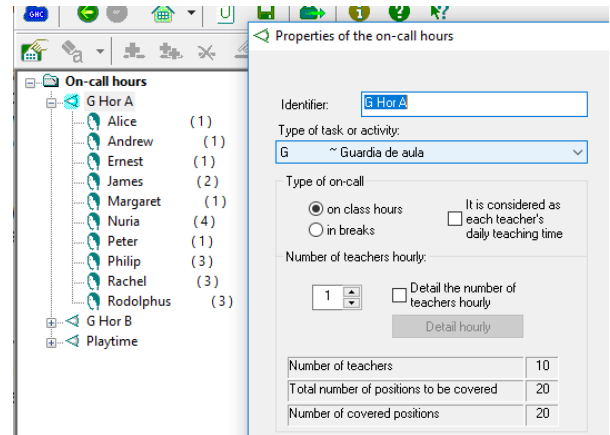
GHC

On-call hours
G Hor A
Alice (1)
Andrew (1)
Ernest (1)
James (2)
Margaret (1)
Nuria (4)
Peter (1)
Philip (3)
Rachel (3)
Rodolphus (3)
G Hor B
Playtime

Properties of the on-call hours

Identifier: G Hor A

Type of task or activity:
G ~ Guardia de aula

Type of on-call
on class hours
in breaks
It is considered as each teacher's daily teaching time

Number of teachers hourly:
1
Detail the number of teachers hourly
Detail hourly

| Number of teachers | 10 |
|---|---|
| Total number of positions to be covered | 20 |
| Number of covered positions | 20 |